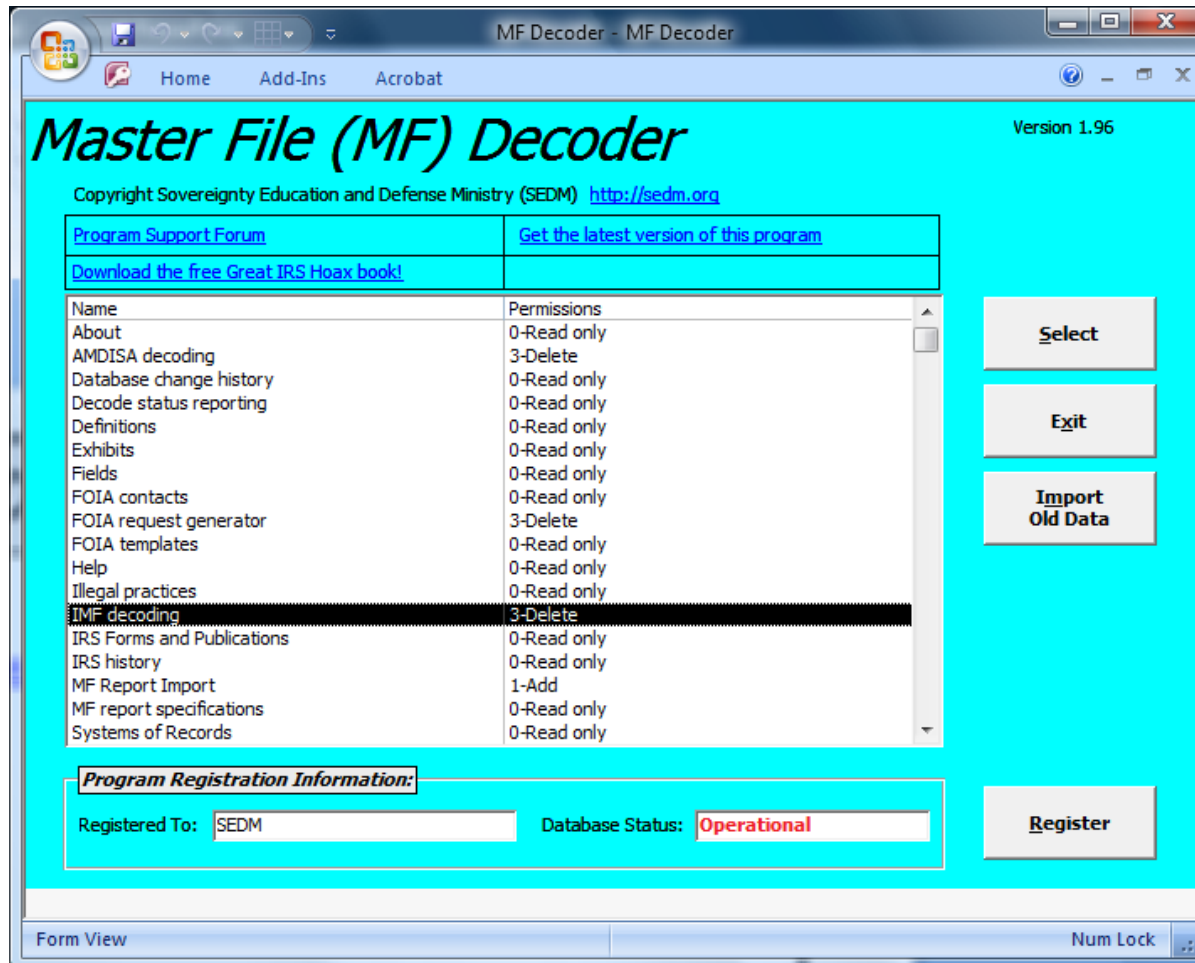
MF Decoder - MF Decoder

Home Add-Ins Acrobat

Master File (MF) Decoder

Version 1.96

Copyright Sovereignty Education and Defense Ministry (SEDM) http://sedm.org

| Program Support Forum | Get the latest version of this program |
|---|---|
| Download the free Great IRS Hoax book! | |

| Name | Permissions |
|---|---|
| About | 0-Read only |
| AMDISA decoding | 3-Delete |
| Database change history | 0-Read only |
| Decode status reporting | 0-Read only |
| Definitions | 0-Read only |
| Exhibits | 0-Read only |
| Fields | 0-Read only |
| FOIA contacts | 0-Read only |
| FOIA request generator | 3-Delete |
| FOIA templates | 0-Read only |
| Help | 0-Read only |
| Illegal practices | 0-Read only |
| IMF decoding | 3-Delete |
| IRS Forms and Publications | 0-Read only |
| IRS history | 0-Read only |
| MF Report Import | 1-Add |
| MF report specifications | 0-Read only |
| Systems of Records | 0-Read only |

Select

Exit

Import Old Data

Program Registration Information:

Registered To: SEDM

Database Status: Operational

Register

Form View

Num Lock